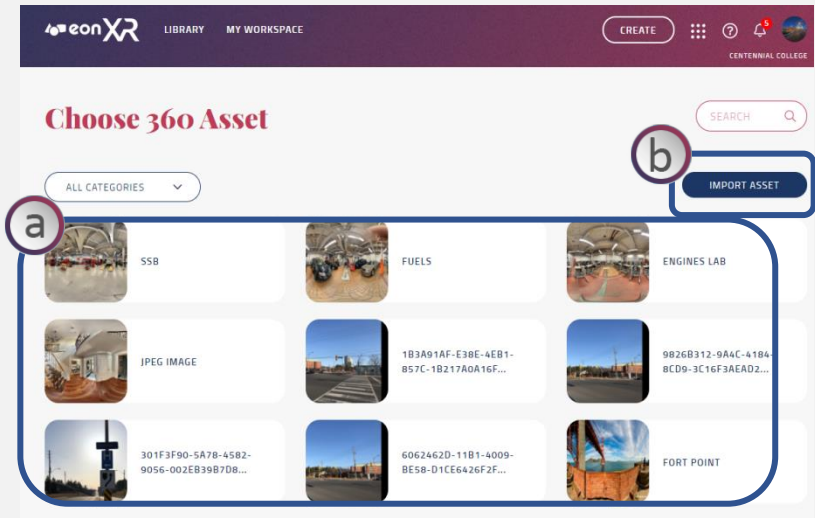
eonXR LIBRARY MY WORKSPACE CREATE 5 CENTENNIAL COLLEGE

Choose 360 Asset

SEARCH

b

ALL CATEGORIES

IMPORT ASSET

a

SSB

FUELS

ENGINES LAB

JPEG IMAGE

1B3A91AF-E38E-4EB1-857C-1B217A0A16F...

9826B312-9A4C-4184-8CD9-3C16F3AEAD2...

301F3F90-5A78-4582-9056-002EB39B7D8...

6062462D-11B1-4009-BE58-D1CE6426F2F...

FORT POINT